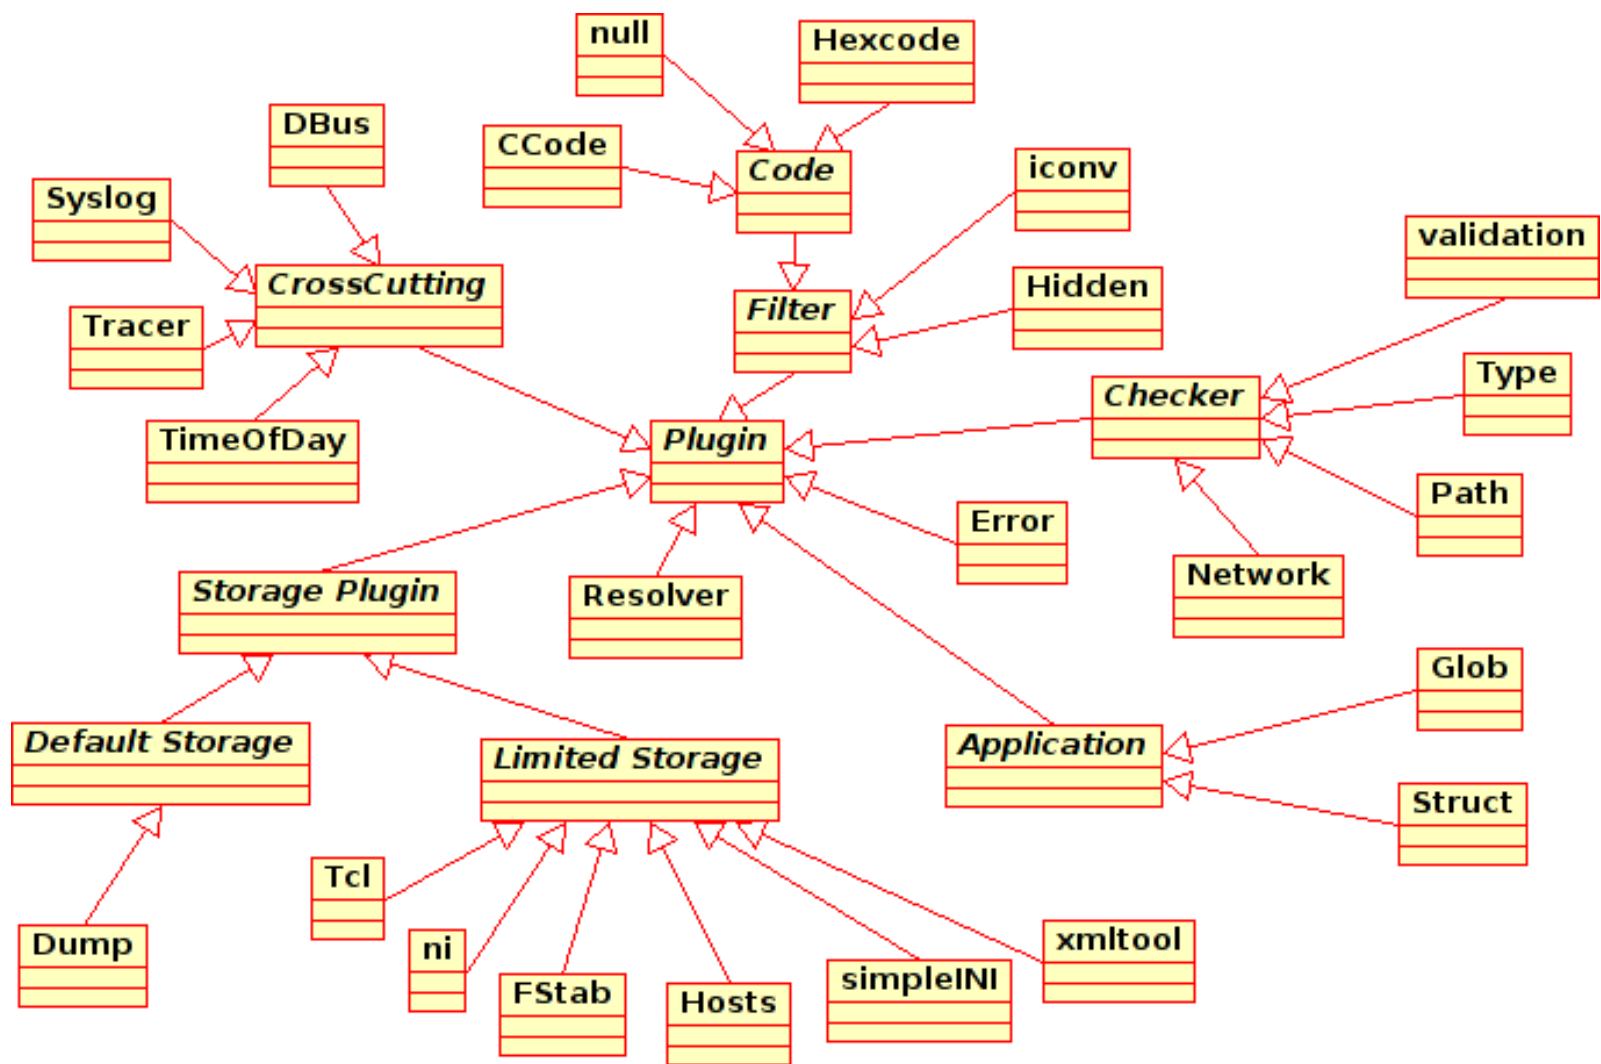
null

Hexcode

DBus

CCode

Code

Syslog

iconv

CrossCutting

Filter

Hidden

validation

Tracer

Checker

Type

TimeOfDay

Plugin

Path

Error

Network

Storage Plugin

Resolver

Glob

Default Storage

Limited Storage

Application

Struct

Tcl

Dump

ni

xmltool

FStab

Hosts

simpleINI